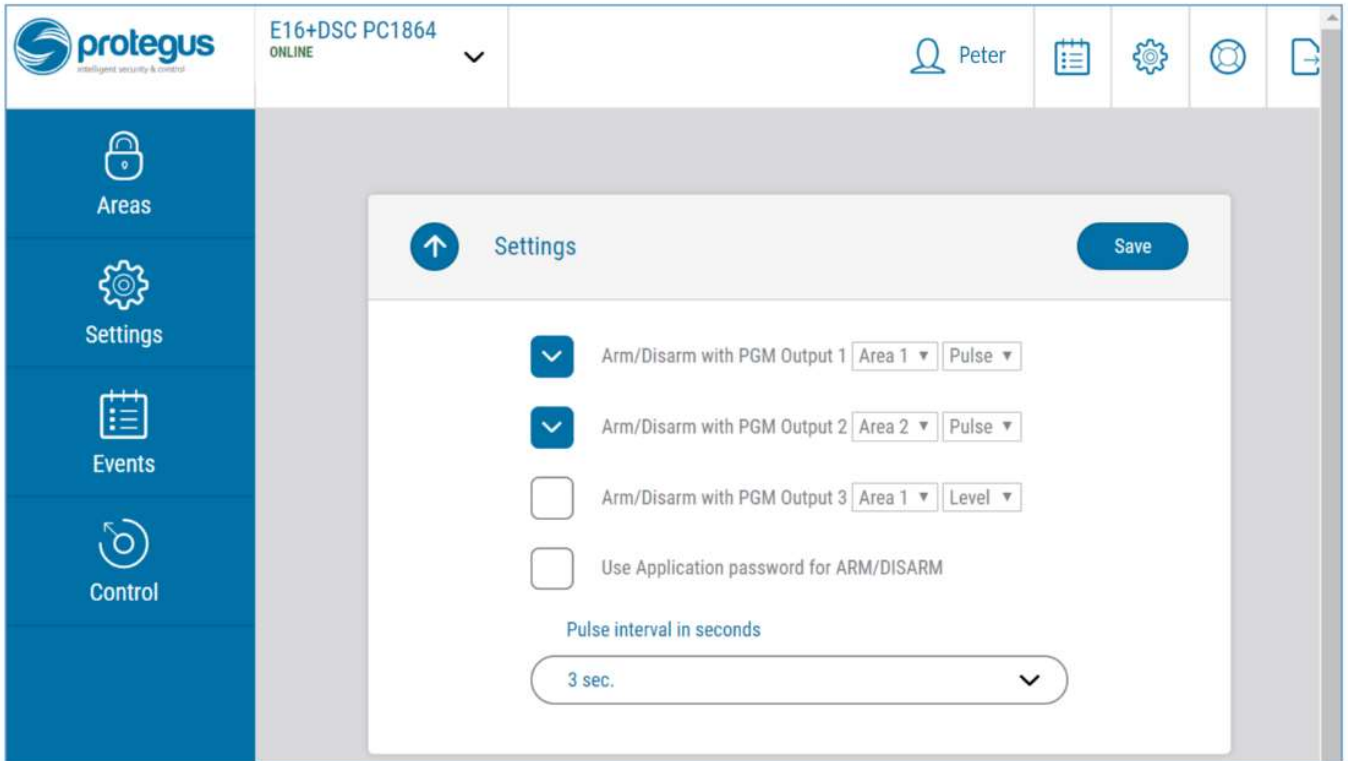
protegus
intelligent security & control

E16+DSC PC1864
ONLINE

Peter

Areas

Settings

Events

Control

Settings

Save

Arm/Disarm with PGM Output 1 Area 1 ▾ Pulse ▾

Arm/Disarm with PGM Output 2 Area 2 ▾ Pulse ▾

Arm/Disarm with PGM Output 3 Area 1 ▾ Level ▾

Use Application password for ARM/DISARM

Pulse interval in seconds

3 sec.